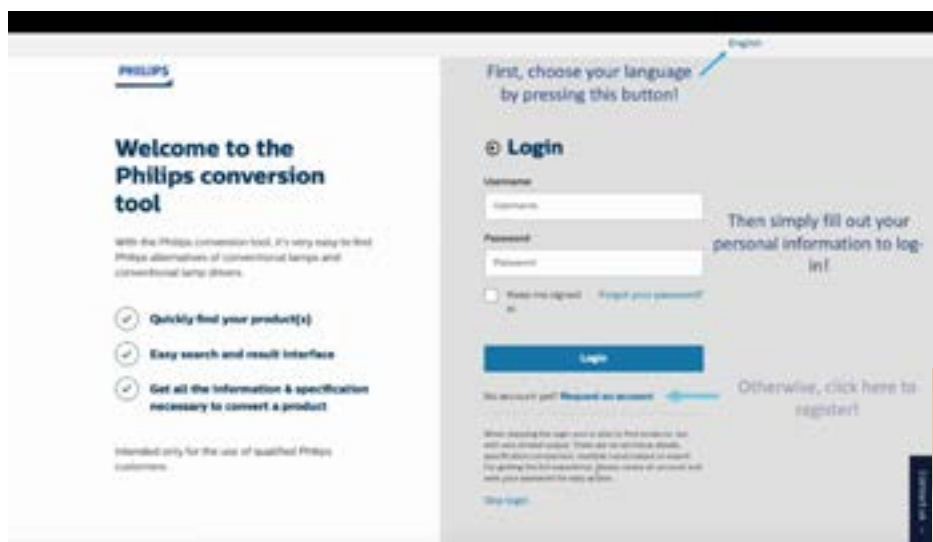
English

PHILIPS

First, choose your language by pressing this button!

Welcome to the Philips conversion tool

With the Philips conversion tool, it's very easy to find Philips alternatives of conventional lamps and conventional lamp drivers.

Quickly find your product(s)

Easy search and result interface

Get all the information & specification necessary to convert a product

Intended only for the use of qualified Philips customers.

Login

Username

Username

Password

Password

Then simply fill out your personal information to log-in!

Keep me signed in

Forgot your password?

Login

No account yet? Request an account

Otherwise, click here to register!

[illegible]

Skip login

Contact us